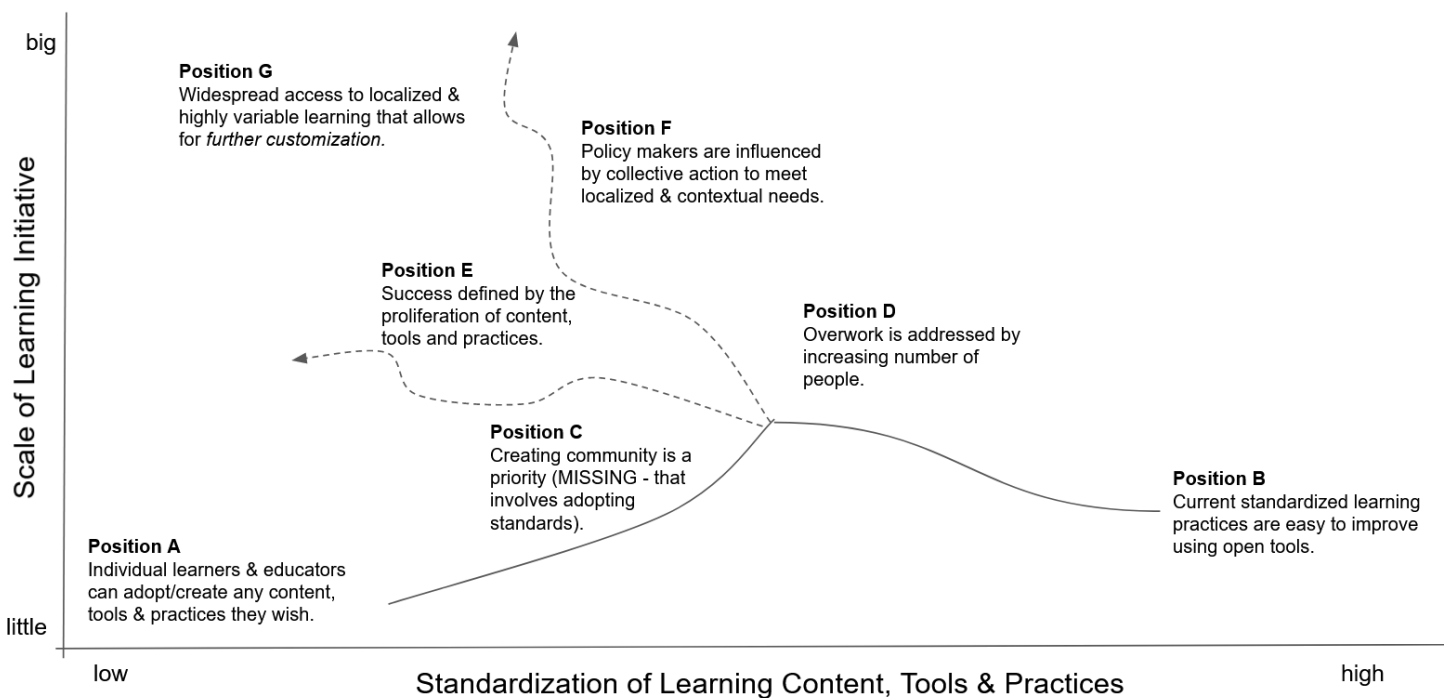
big

Position G
Widespread access to localized & highly variable learning that allows for *further customization.*

Position F
Policy makers are influenced by collective action to meet localized & contextual needs.

Scale of Learning Initiative

Position E
Success defined by the proliferation of content, tools and practices.

Position D
Overwork is addressed by increasing number of people.

Position C
Creating community is a priority (MISSING - that involves adopting standards).

Position B
Current standardized learning practices are easy to improve using open tools.

Position A
Individual learners & educators can adopt/create any content, tools & practices they wish.

little

low

Standardization of Learning Content, Tools & Practices

high